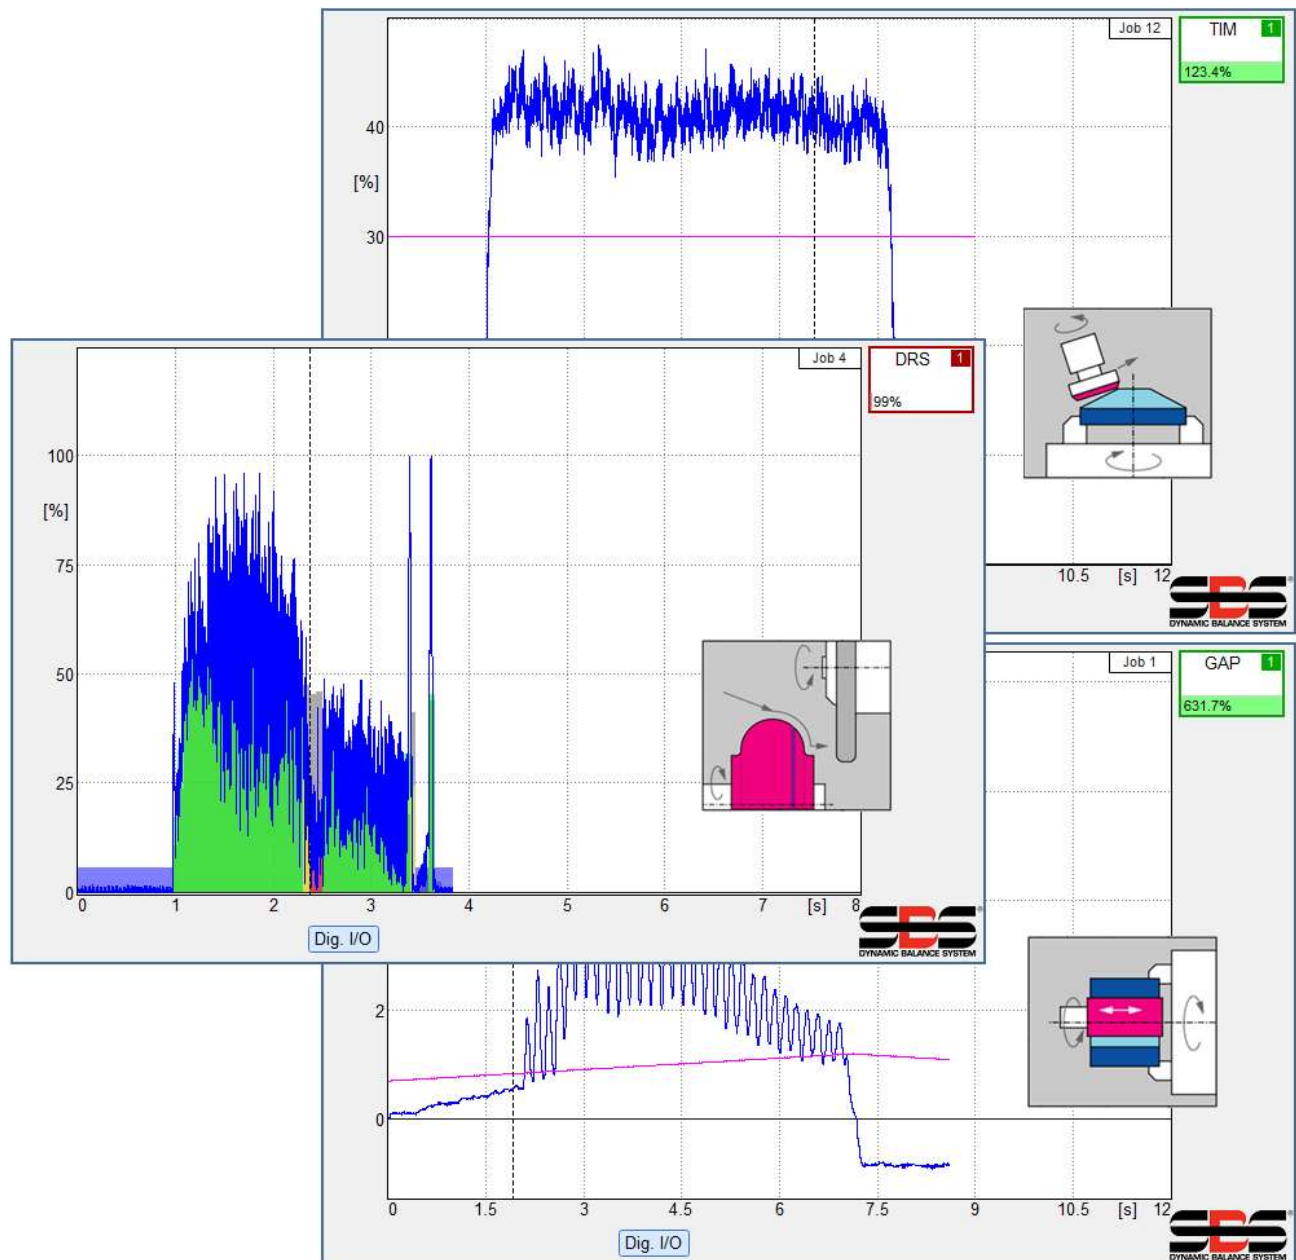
Job 12
TIM 1
123.4%
40
[%]
30
10.5 [s] 12
SBS
DYNAMIC BALANCE SYSTEM

Job 4
DRS 1
99%
100
[%]
75
50
25
0
0 1 2 3 4 5 6 7 [s] 8
Dig. I/O
SBS
DYNAMIC BALANCE SYSTEM

Job 1
GAP 1
631.7%
2
0
0 1.5 3 4.5 6 7.5 9 10.5 [s] 12
Dig. I/O
SBS
DYNAMIC BALANCE SYSTEM